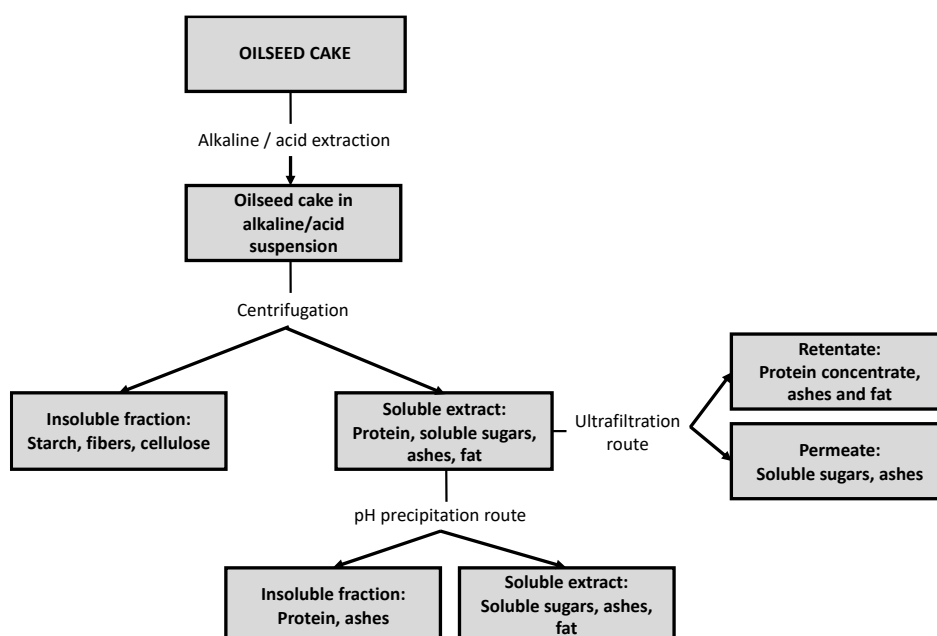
OILSEED CAKE

Alkaline / acid extraction

Oilseed cake in alkaline/acid suspension

Centrifugation

Insoluble fraction: Starch, fibers, cellulose

Soluble extract: Protein, soluble sugars, ashes, fat

Ultrafiltration route

Retentate: Protein concentrate, ashes and fat

Permeate: Soluble sugars, ashes

pH precipitation route

Insoluble fraction: Protein, ashes

Soluble extract: Soluble sugars, ashes, fat